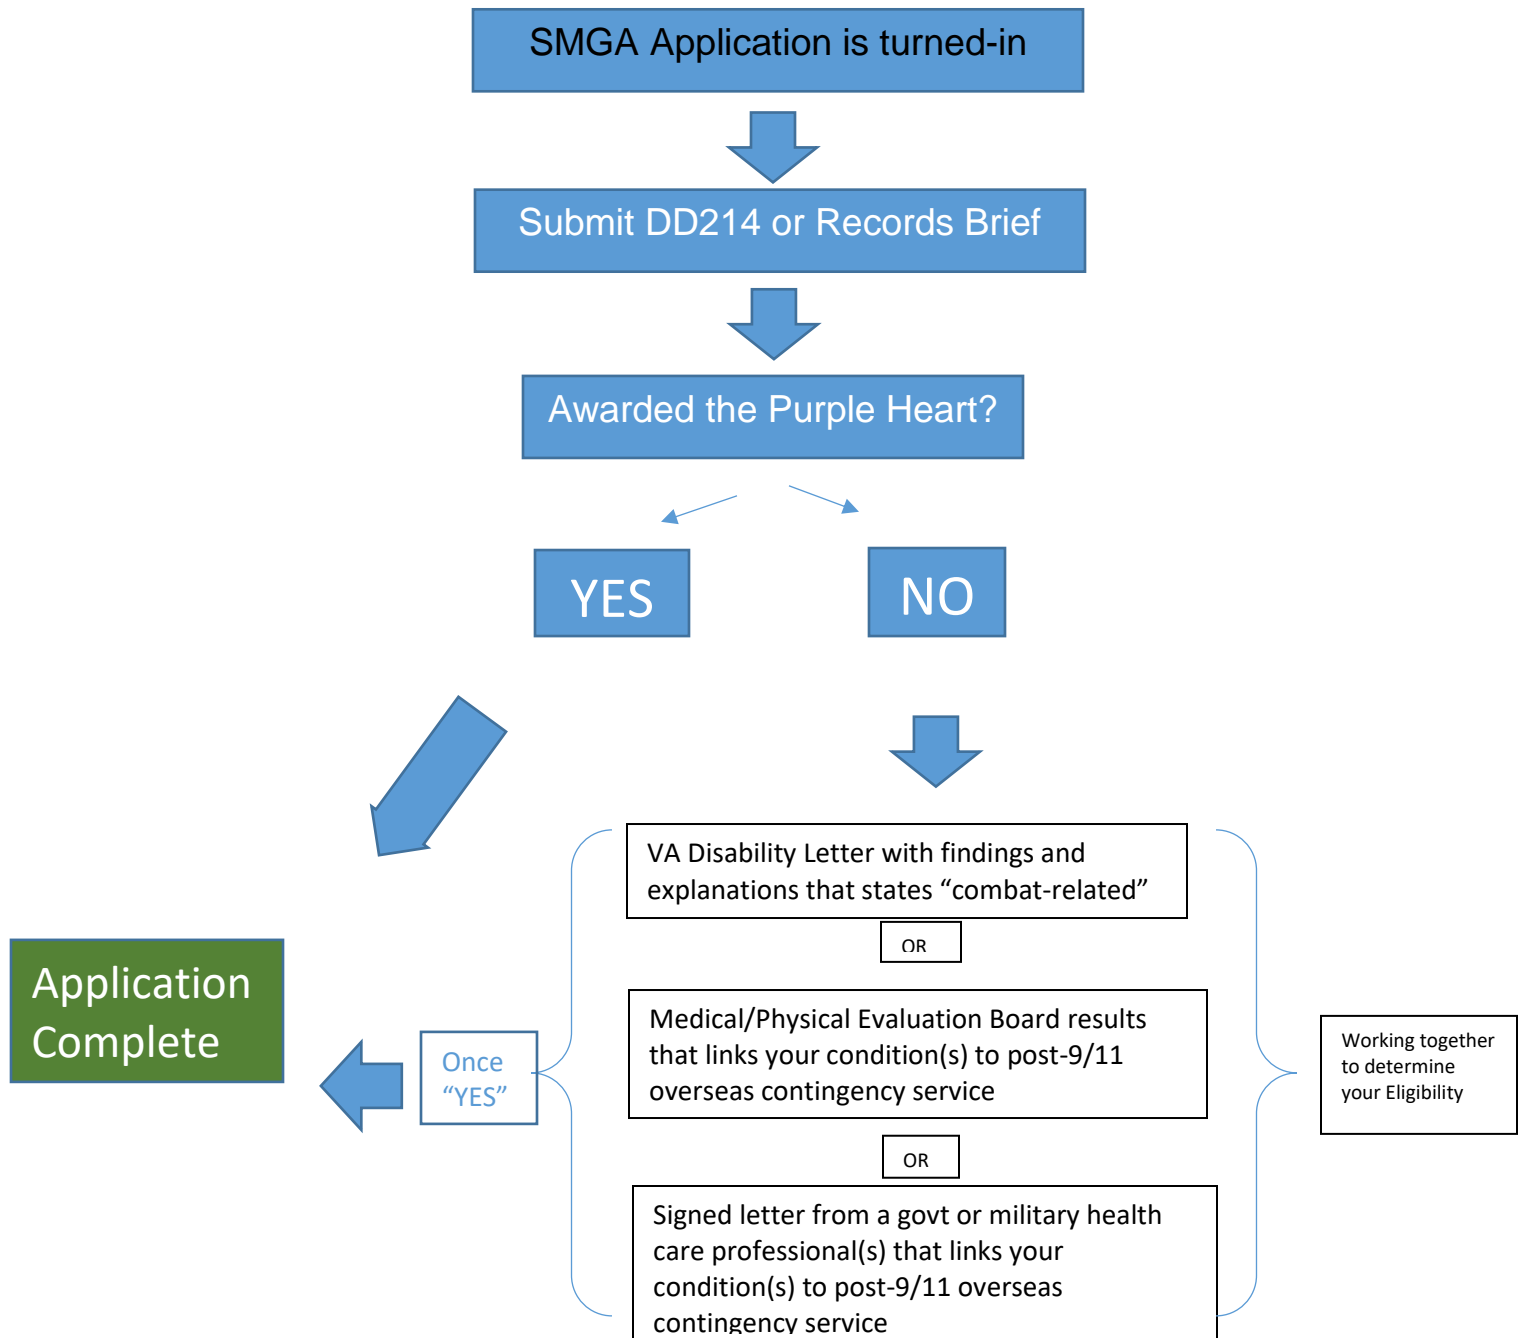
SMGA Application is turned-in

Submit DD214 or Records Brief

Awarded the Purple Heart?

YES

NO

VA Disability Letter with findings and explanations that states “combat-related”

OR

Medical/Physical Evaluation Board results that links your condition(s) to post-9/11 overseas contingency service

OR

Signed letter from a govt or military health care professional(s) that links your condition(s) to post-9/11 overseas contingency service

Working together to determine your Eligibility

Once “YES”

Application Complete